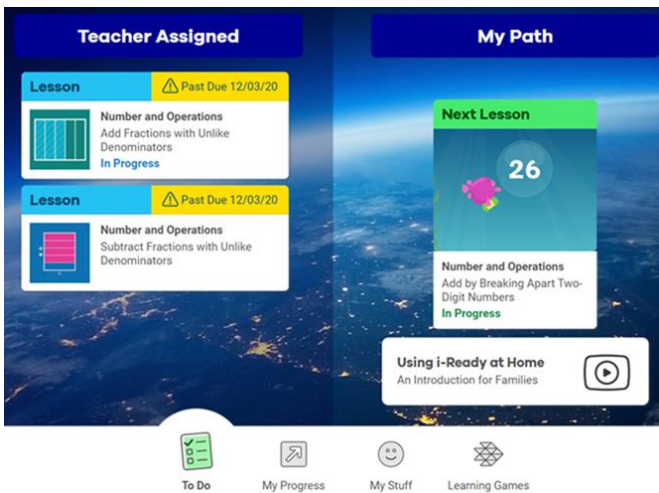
Teacher Assigned

Lesson
Past Due 12/03/20
Number and Operations
Add Fractions with Unlike Denominators
In Progress

Lesson
Past Due 12/03/20
Number and Operations
Subtract Fractions with Unlike Denominators

My Path

Next Lesson
26
Number and Operations
Add by Breaking Apart Two-Digit Numbers
In Progress

Using i-Ready at Home
An Introduction for Families

To Do
My Progress
My Stuff
Learning Games